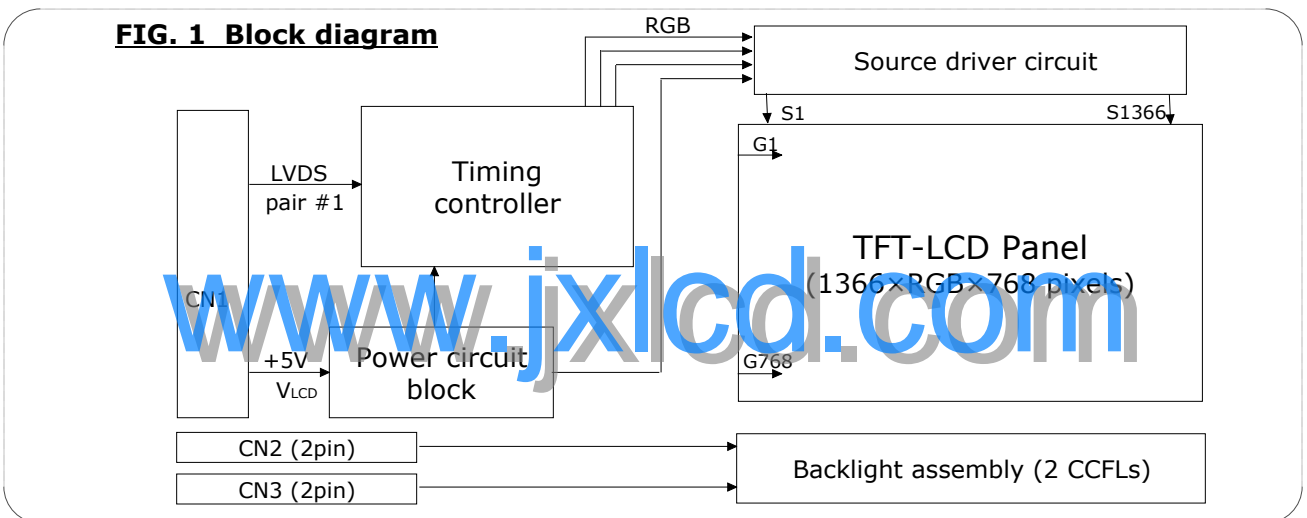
FIG. 1 Block diagram

RGB

Source driver circuit

S1

S1366

LVDS
pair #1

Timing
controller

G1

TFT-LCD Panel
(1366×RGB×768 pixels)

CN1

+5V
$V_{LCD}$

Power circuit
block

G768

CN2 (2pin)

CN3 (2pin)

Backlight assembly (2 CCFLs)

www.jxlcd.com